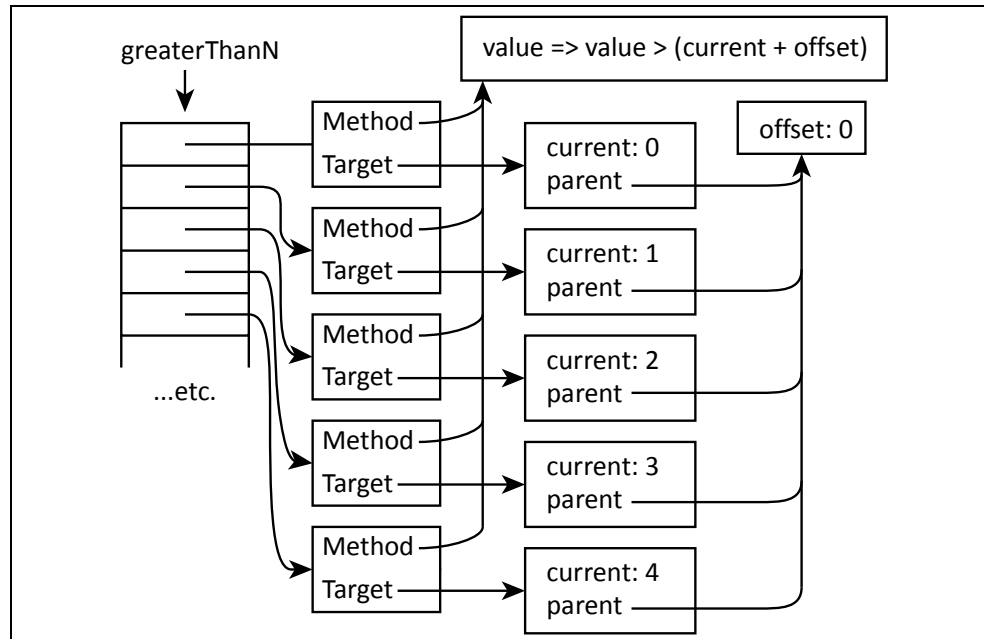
greaterThanN

value => value > (current + offset)

Method
Target

current: 0
parent

offset: 0

Method
Target

current: 1
parent

Method
Target

current: 2
parent

...etc.

Method
Target

current: 3
parent

Method
Target

current: 4
parent